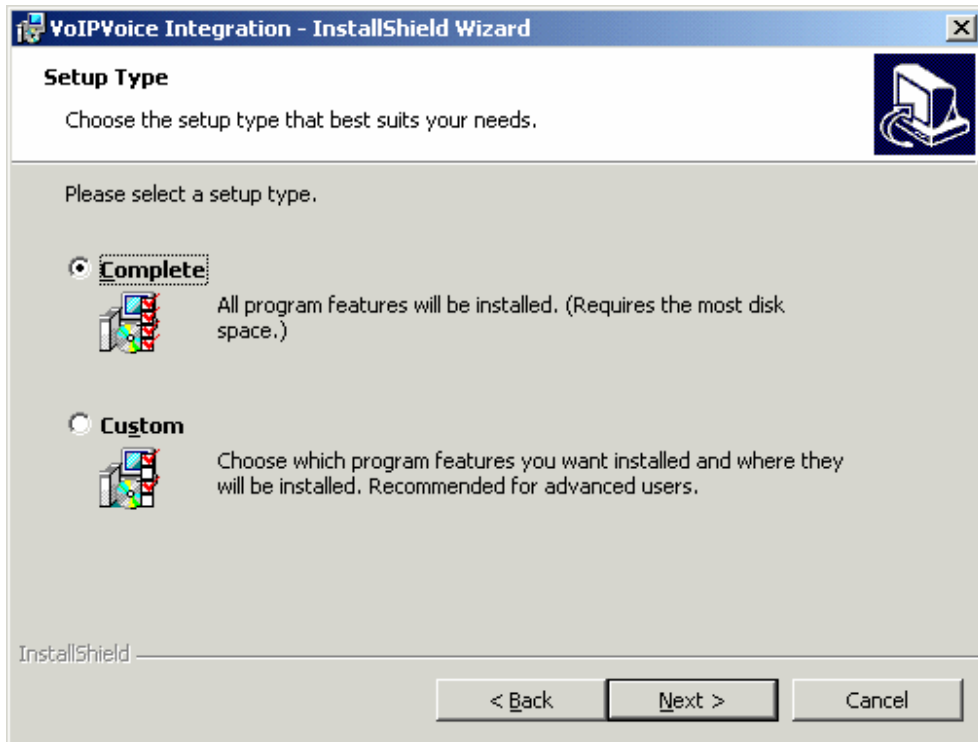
VoIPVoice Integration - InstallShield Wizard

Setup Type

Choose the setup type that best suits your needs.

Please select a setup type.

Complete

All program features will be installed. (Requires the most disk space.)

Custom

Choose which program features you want installed and where they will be installed. Recommended for advanced users.

InstallShield

< Back

Next >

Cancel